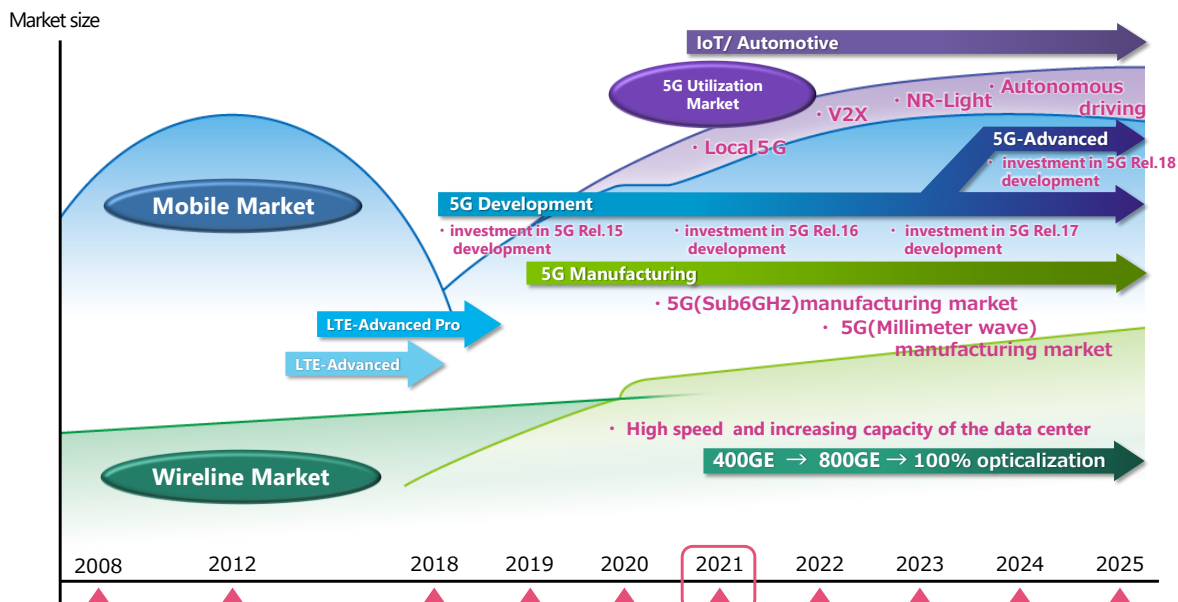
Market size

IoT/ Automotive

5G Utilization Market

・Autonomous driving

・NR-Light

・V2X

・Local 5G

5G-Advanced

・investment in 5G Rel.18 development

Mobile Market

5G Development

・investment in 5G Rel.15 development

・investment in 5G Rel.16 development

・investment in 5G Rel.17 development

5G Manufacturing

・5G(Sub6GHz)manufacturing market

・5G(Millimeter wave) manufacturing market

LTE-Advanced Pro

LTE-Advanced

・High speed and increasing capacity of the data center

400GE → 800GE → 100% opticalization

Wireline Market

2008 2012 2018 2019 2020 2021 2022 2023 2024 2025